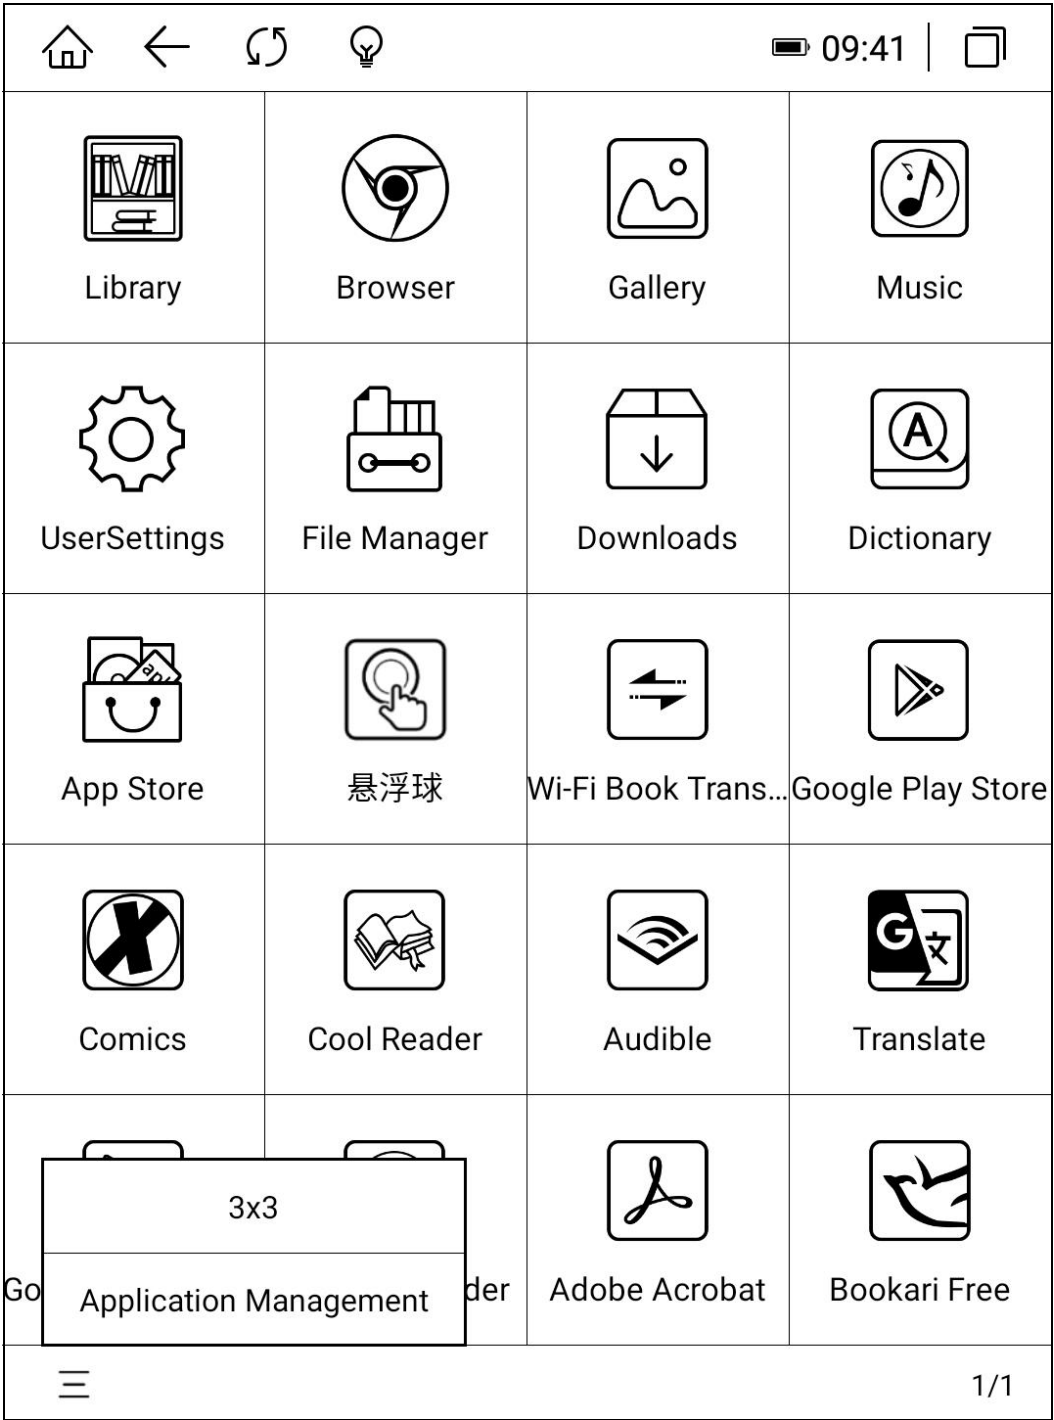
09:41

Library
Browser
Gallery
Music
UserSettings
File Manager
Downloads
Dictionary
App Store
悬浮球
Wi-Fi Book Trans...
Google Play Store
Comics
Cool Reader
Audible
Translate
Go
der
Adobe Acrobat
Bookari Free

3x3
Application Management

1/1